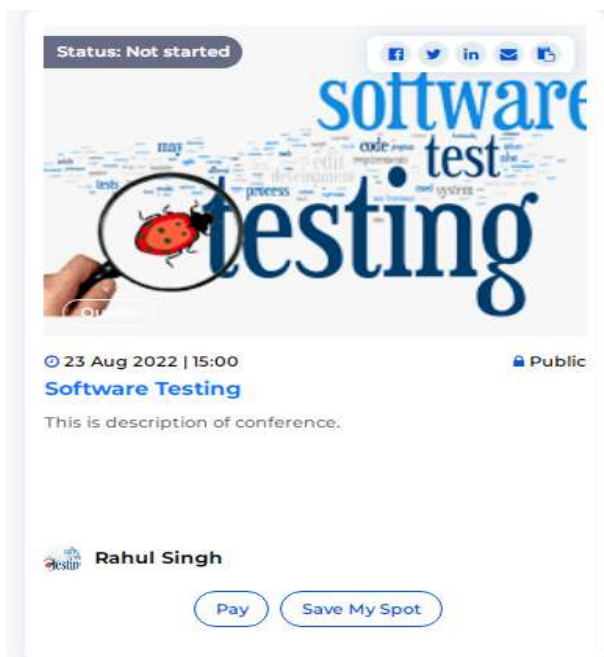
Status: Not started

software
may
code
edit
test
tests
process
development
system
testing

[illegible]

23 Aug 2022 | 15:00
Public
Software Testing

This is description of conference.

Rahul Singh

Pay
Save My Spot